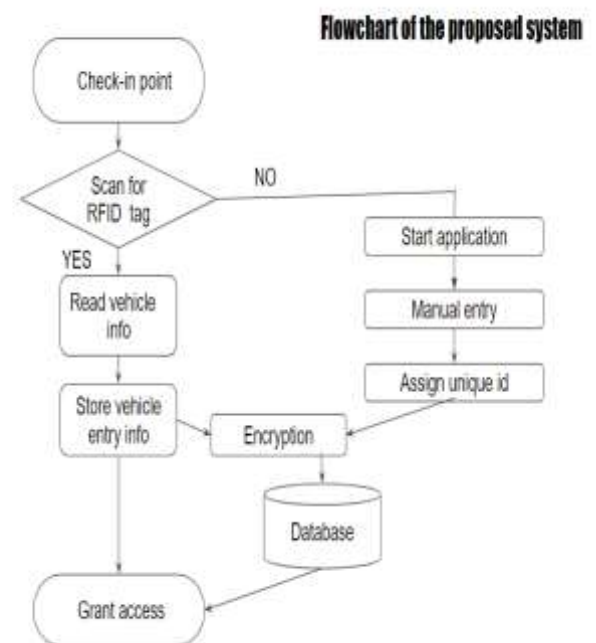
Flowchart of the proposed system

Check-in point

Scan for RFID tag

NO

YES

Start application

Read vehicle info

Manual entry

Assign unique id

Store vehicle entry info

Encryption

Database

Grant access